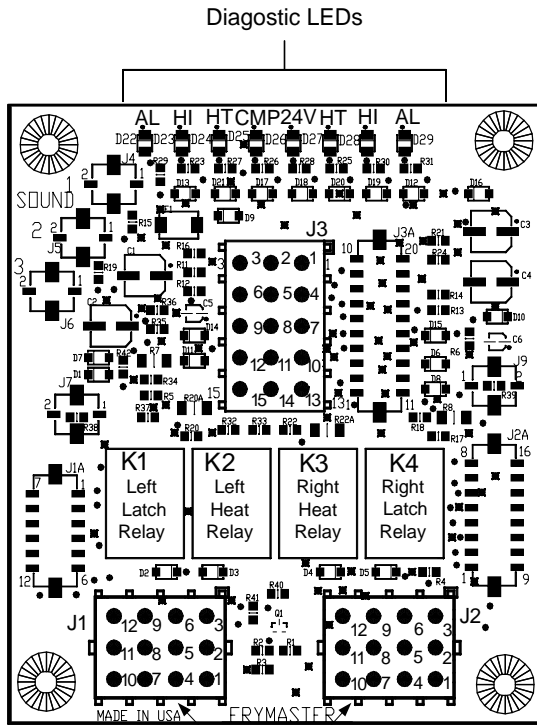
Diagostic LEDs

AL HI HT CMP 24V HT HI AL
D22 D23 D24 D25 D26 D27 D28 D29
R29 R23 R27 R26 R28 R25 R30 R31
D13 D21 D17 D18 D20 D19 D12 D16
D9
SOUND
1 2 J4 1
2 2 J5 1
3 2 J6 1
R15 R16 R19 R12 C1 C2 R36 C5 R35 R14 D14 D11 D7 R42 R7 D1 R34 R37 R5 R20A R20 R32 R33 R22 R22A
J3
3 2 1
6 5 4
9 8 7
12 11 10
15 14 13
J3A
10 20 1 11
R21 R24 C3 C4 R14 R13 D10 D15 C6 R6 D6 J9 1 R39 D8 R8 R18 R17
J7 2 1 R38
J1A 7 1 12 6
J2A 8 16 1 9
K1 Left Latch Relay
K2 Left Heat Relay
K3 Right Heat Relay
K4 Right Latch Relay
D2 D3 D4 D5 R4 R40 R41 Q1 R2 R1 R3
J1
12 9 6 3
11 8 5 2
10 7 4 1
J2
12 9 6 3
11 8 5 2
10 7 4 1
MADE IN USA FRYMASTER